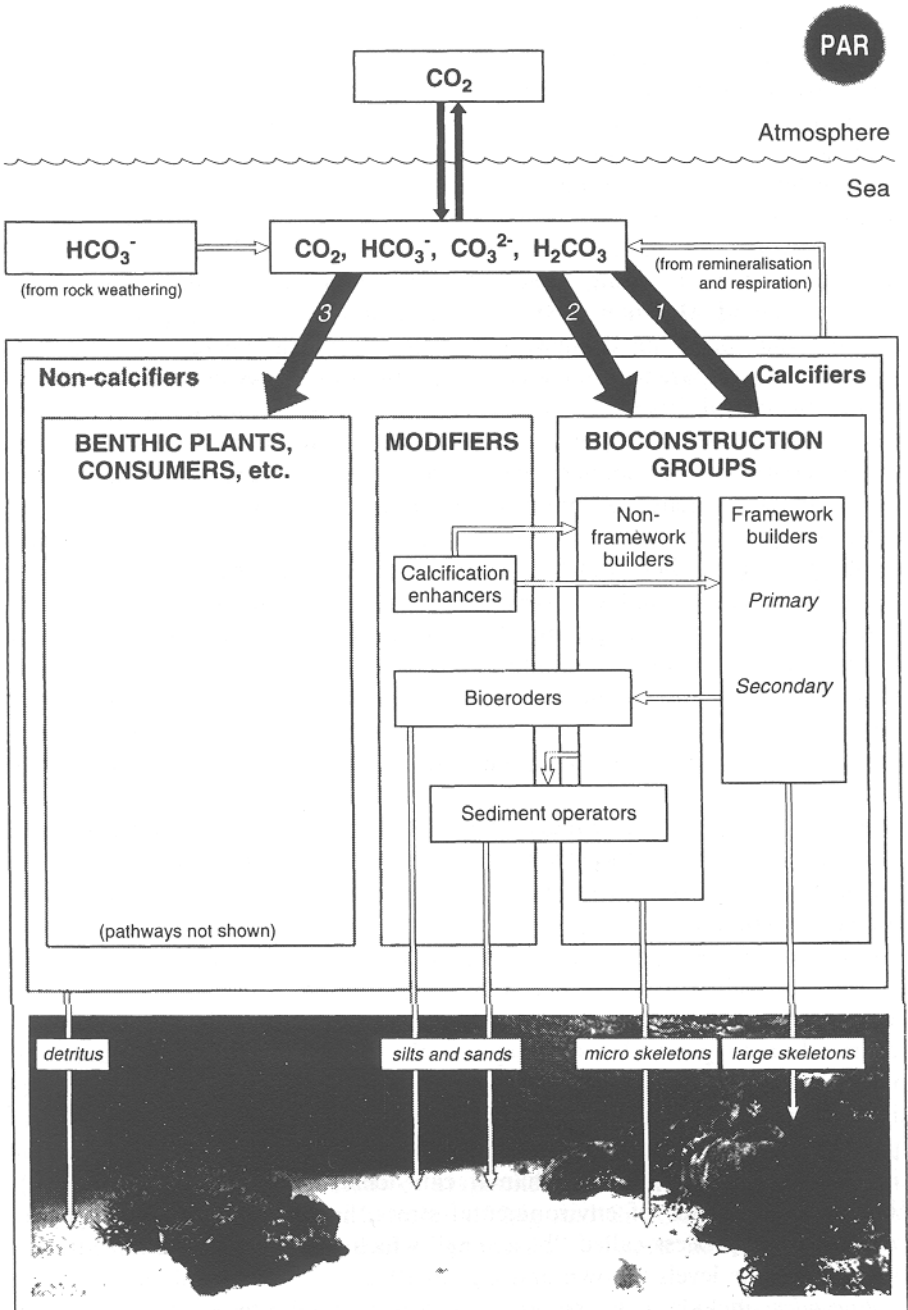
PAR

$CO_2$

Atmosphere

Sea

$HCO_3^-$

(from rock weathering)

$CO_2$, $HCO_3^-$, $CO_3^{2-}$, $H_2CO_3$

(from remineralisation and respiration)

3

2

1

Non-calcifiers

Calcifiers

BENTHIC PLANTS, CONSUMERS, etc.

MODIFIERS

BIOCONSTRUCTION GROUPS

Non-framework builders

Framework builders

Primary

Secondary

Calcification enhancers

Bioeroders

Sediment operators

(pathways not shown)

detritus

silts and sands

micro skeletons

large skeletons